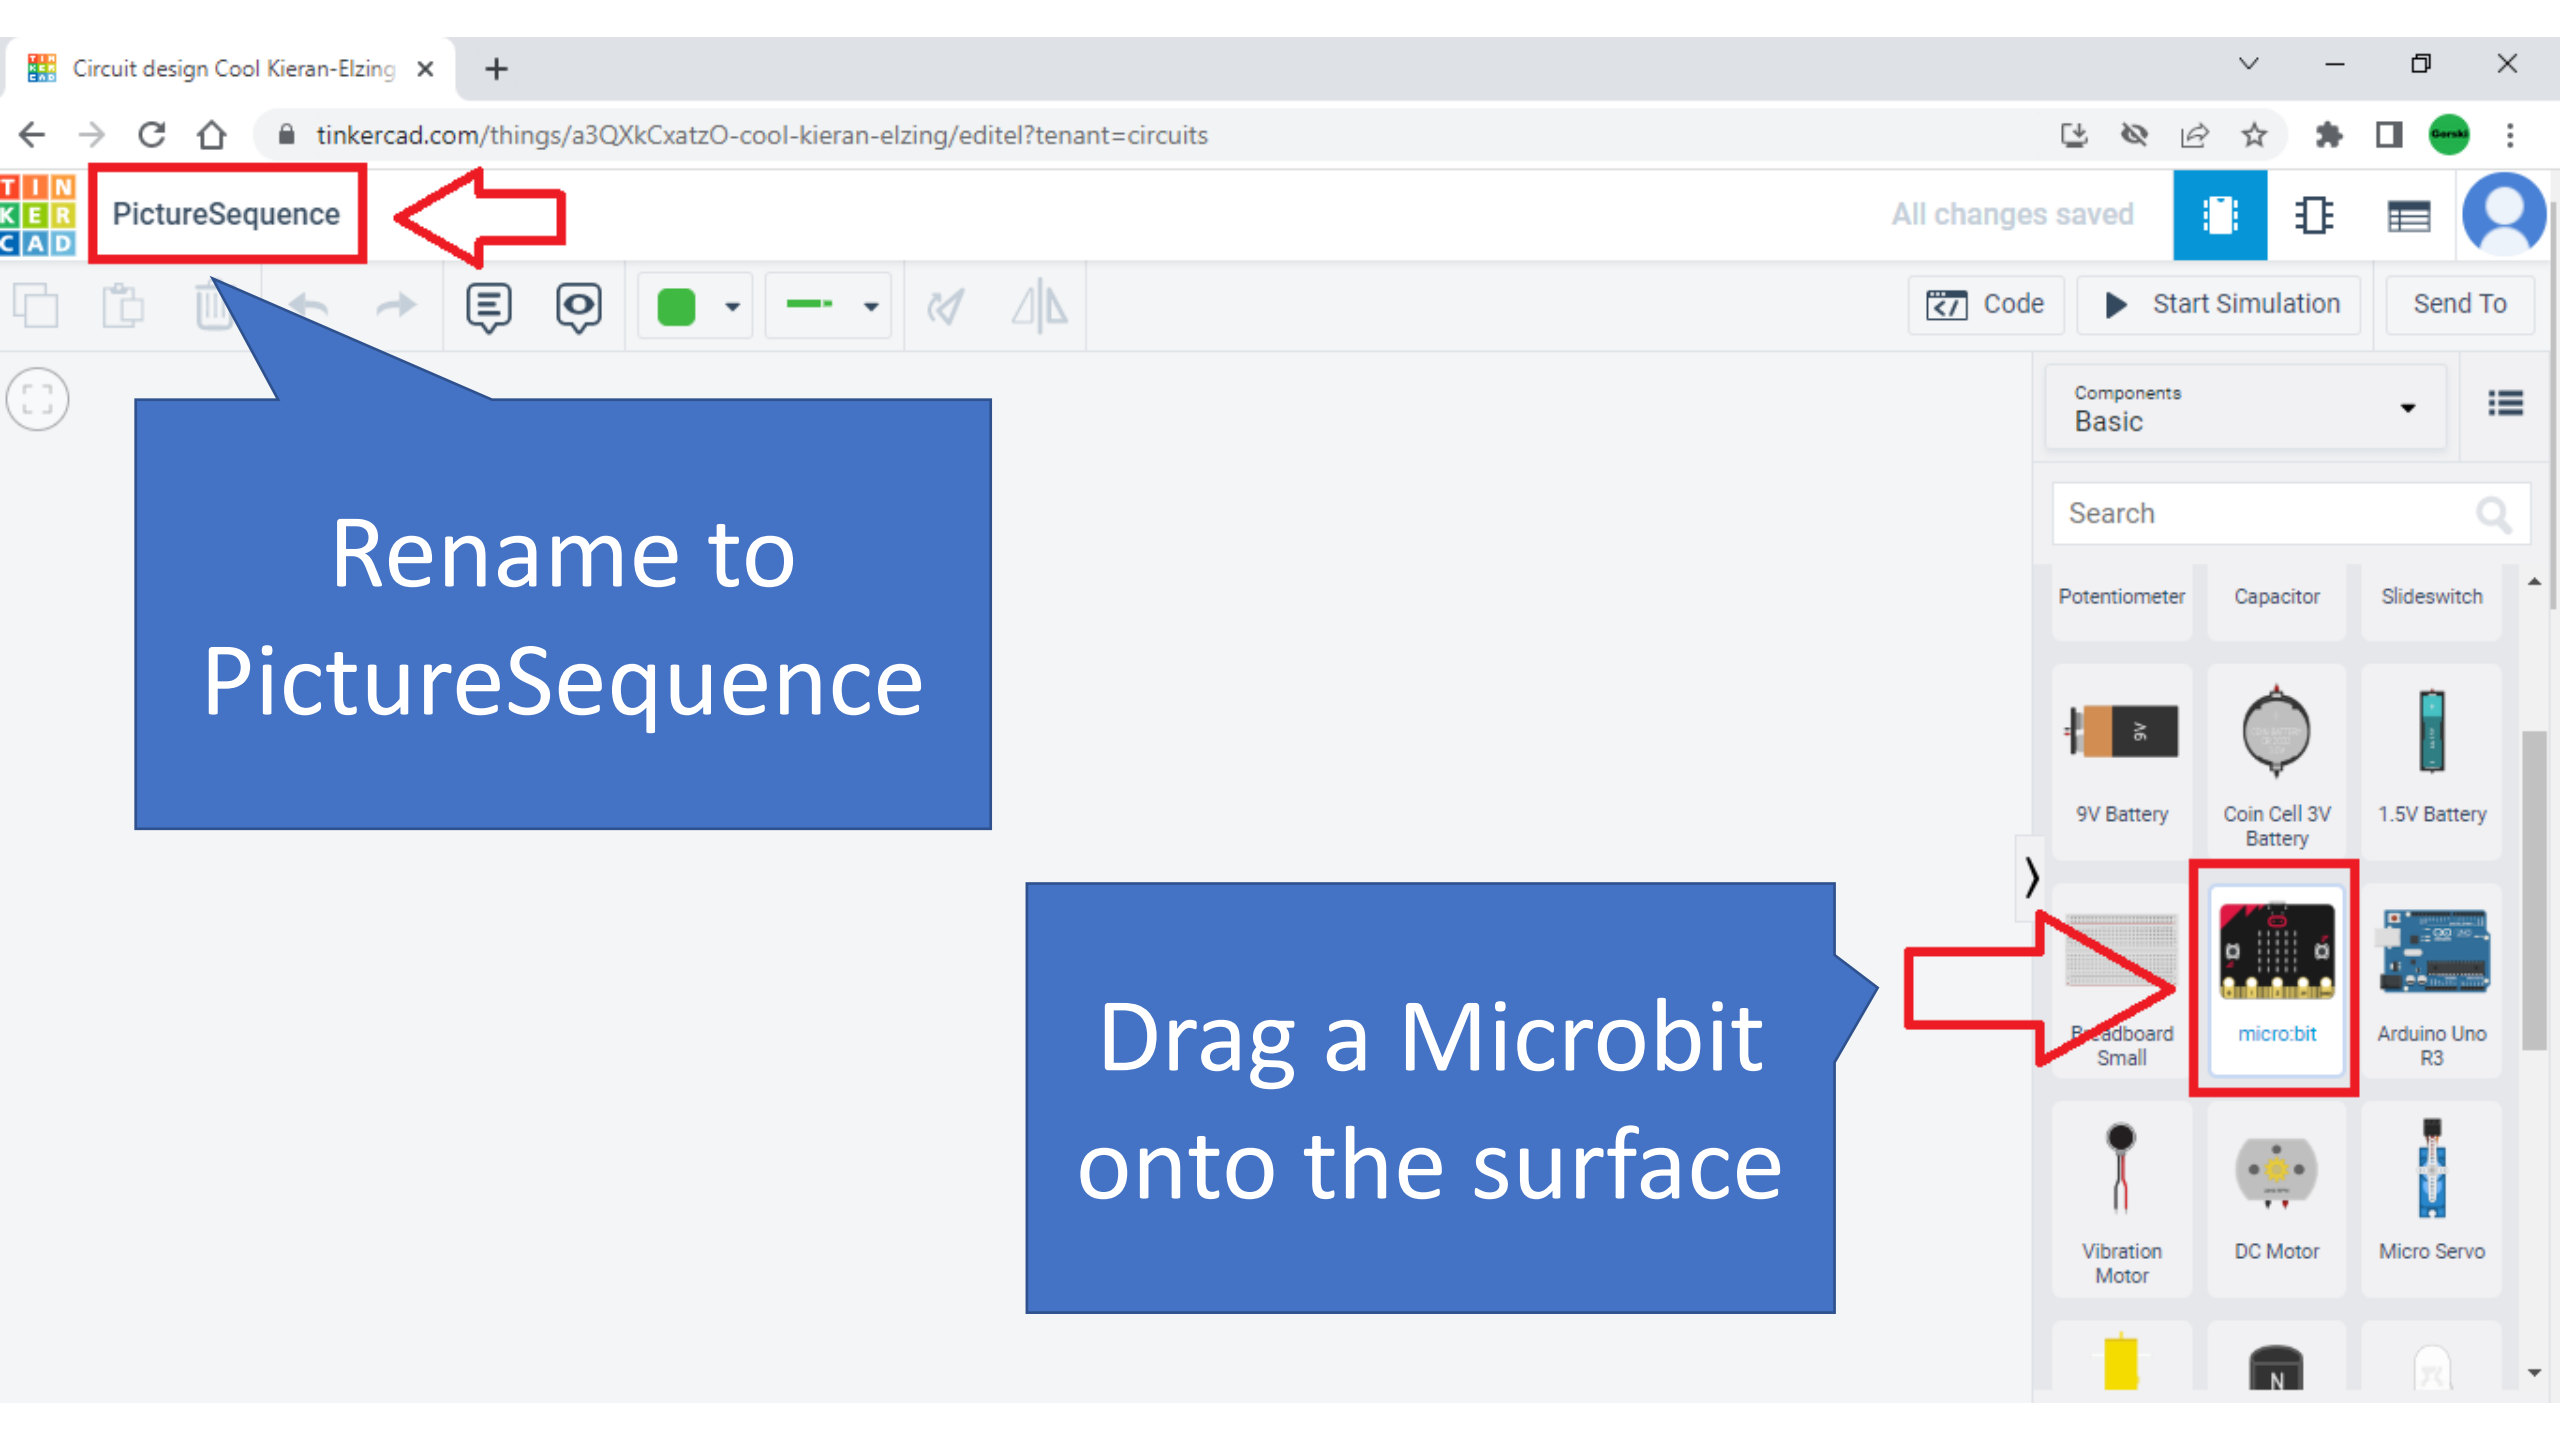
Circuit design Cool Kieran-Elzing

tinkercad.com/things/a3QXkCxatzO-cool-kieran-elzing/editel?tenant=circuits

TIN KER CAD

PictureSequence

All changes saved

Code

Start Simulation

Send To

Components
Basic

Search

Potentiometer

Capacitor

Slideswitch

9V Battery

Coin Cell 3V Battery

1.5V Battery

Breadboard Small

micro:bit

Arduino Uno R3

Vibration Motor

DC Motor

Micro Servo

Rename to PictureSequence

Drag a Microbit onto the surface